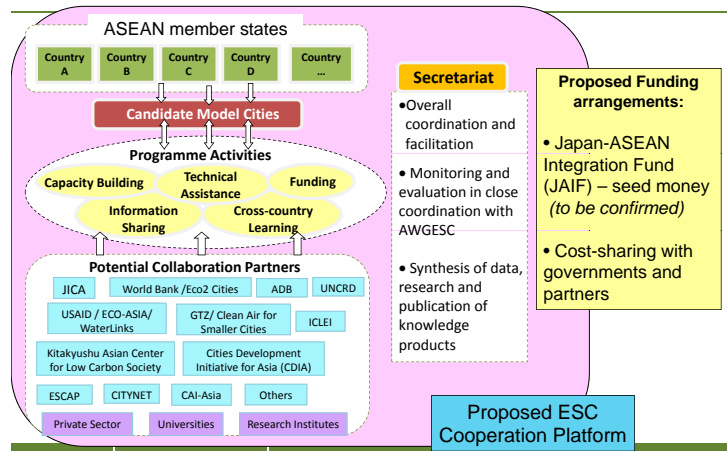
ASEAN member states

Country A

Country B

Country C

Country D

Country …

Candidate Model Cities

Programme Activities

Capacity Building

Technical Assistance

Funding

Information Sharing

Cross-country Learning

Potential Collaboration Partners

JICA

World Bank /Eco2 Cities

ADB

UNCRD

USAID / ECO-ASIA/ WaterLinks

GTZ/ Clean Air for Smaller Cities

ICLEI

Kitakyushu Asian Center for Low Carbon Society

Cities Development Initiative for Asia (CDIA)

ESCAP

CITYNET

CAI-Asia

Others

Private Sector

Universities

Research Institutes

Secretariat

•Overall coordination and facilitation

• Monitoring and evaluation in close coordination with AWGESC

• Synthesis of data, research and publication of knowledge products

Proposed Funding arrangements:

• Japan-ASEAN Integration Fund (JAIF) – seed money (to be confirmed)

• Cost-sharing with governments and partners

Proposed ESC Cooperation Platform